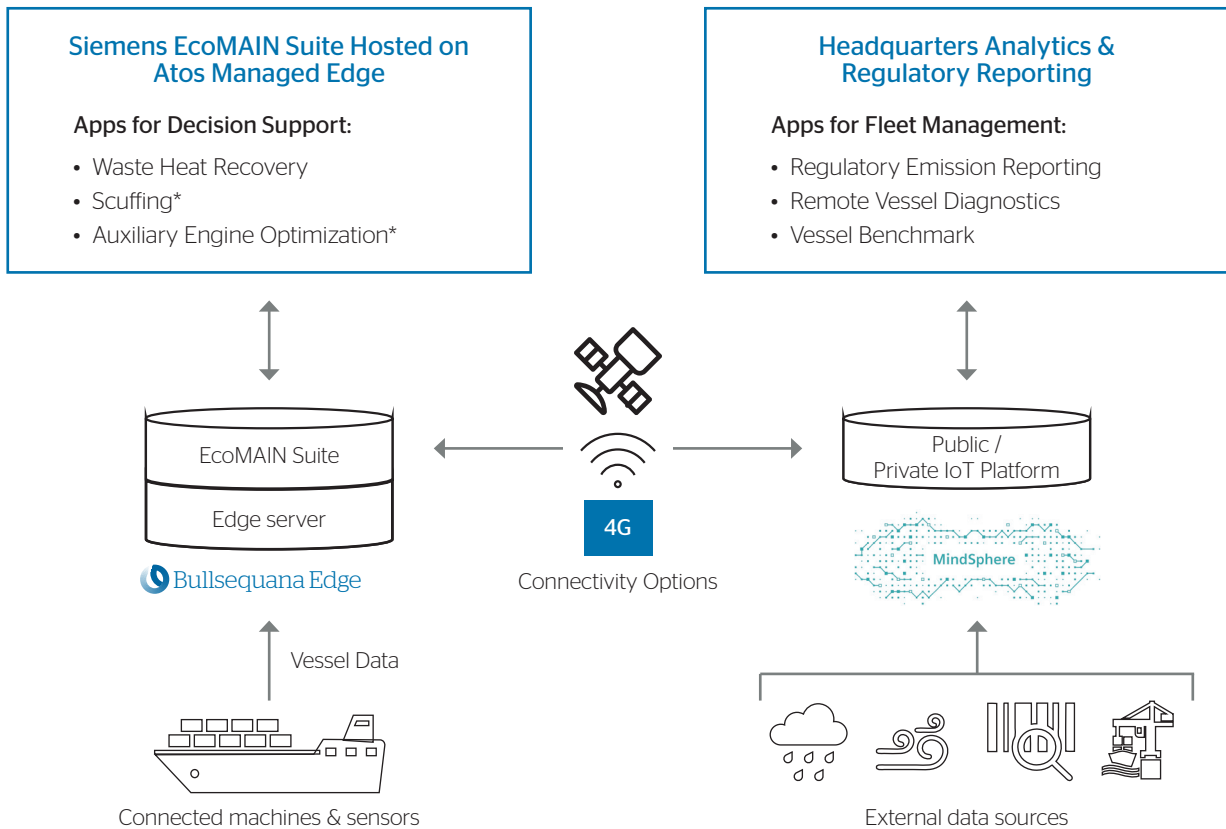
Siemens EcoMAIN Suite Hosted on Atos Managed Edge

Apps for Decision Support:

- Waste Heat Recovery
- Scuffing*
- Auxiliary Engine Optimization*

Headquarters Analytics & Regulatory Reporting

Apps for Fleet Management:

- Regulatory Emission Reporting
- Remote Vessel Diagnostics
- Vessel Benchmark

EcoMAIN Suite

Edge server

Bullsequana Edge

4G

Connectivity Options

Public / Private IoT Platform

MindSphere

Vessel Data

Connected machines & sensors

External data sources